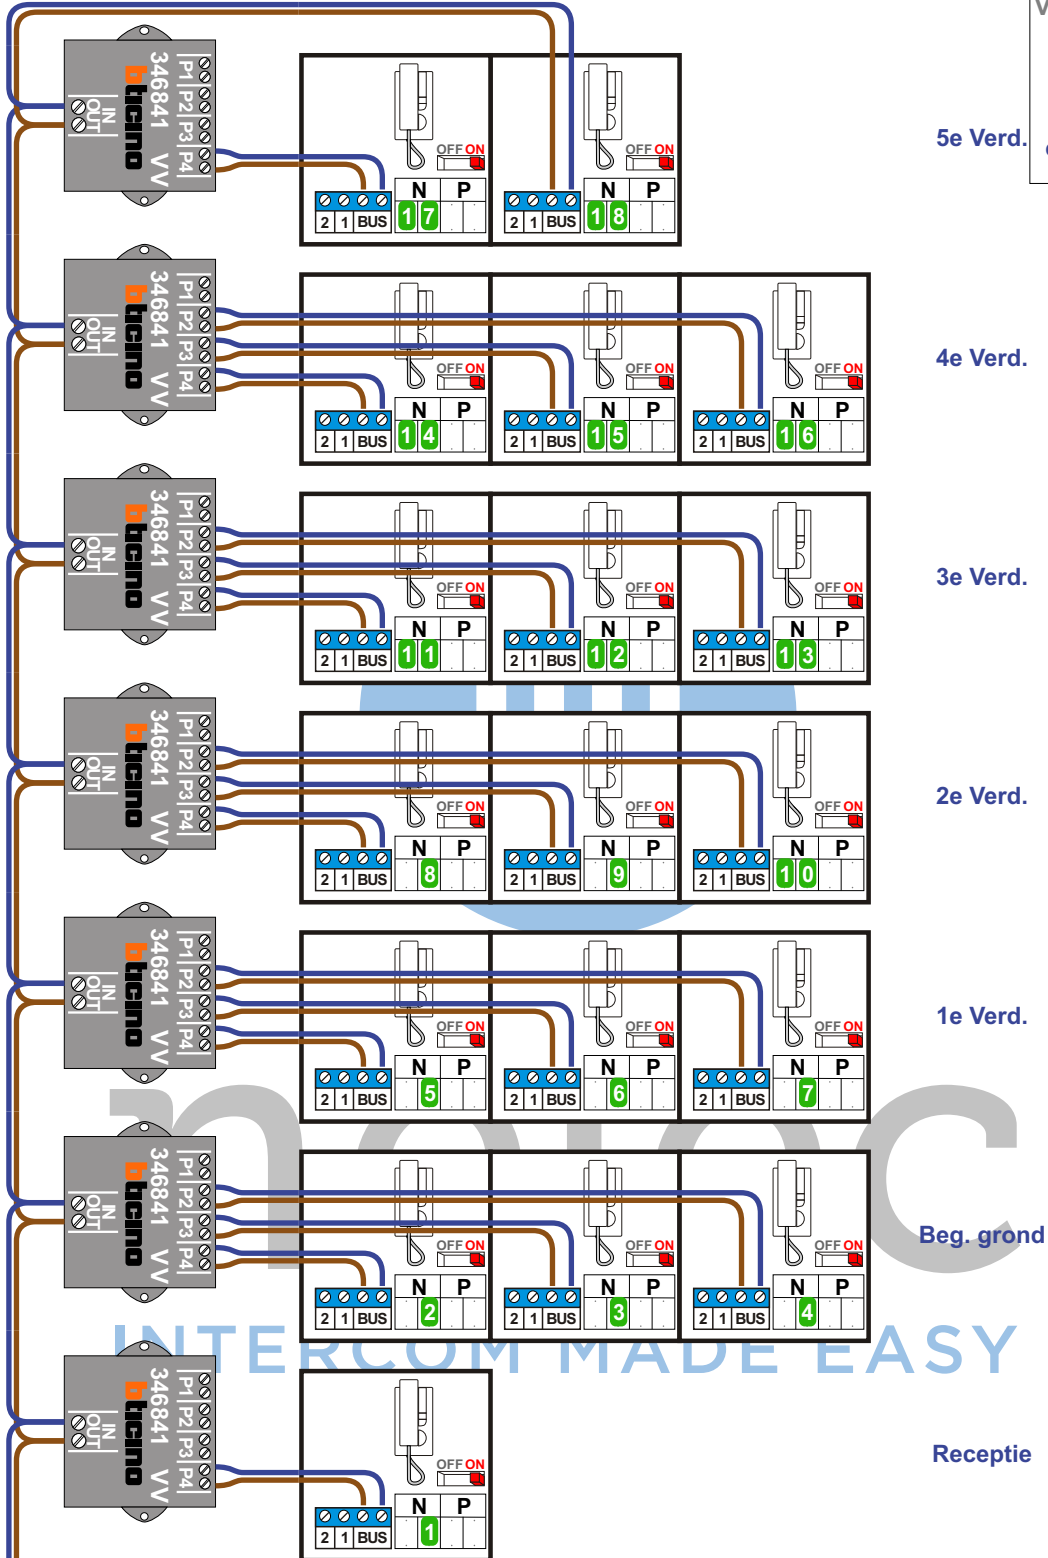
346841 bticino P1 P2 P3 P4 IN OUT
OFF ON
N P
2 1 BUS 17
OFF ON
N P
2 1 BUS 18
5e Verd.

346841 bticino P1 P2 P3 P4 IN OUT
OFF ON
N P
2 1 BUS 14
OFF ON
N P
2 1 BUS 15
OFF ON
N P
2 1 BUS 16
4e Verd.

346841 bticino P1 P2 P3 P4 IN OUT
OFF ON
N P
2 1 BUS 11
OFF ON
N P
2 1 BUS 12
OFF ON
N P
2 1 BUS 13
3e Verd.

346841 bticino P1 P2 P3 P4 IN OUT
OFF ON
N P
2 1 BUS 8
OFF ON
N P
2 1 BUS 9
OFF ON
N P
2 1 BUS 10
2e Verd.

346841 bticino P1 P2 P3 P4 IN OUT
OFF ON
N P
2 1 BUS 5
OFF ON
N P
2 1 BUS 6
OFF ON
N P
2 1 BUS 7
1e Verd.

346841 bticino P1 P2 P3 P4 IN OUT
OFF ON
N P
2 1 BUS 2
OFF ON
N P
2 1 BUS 3
OFF ON
N P
2 1 BUS 4
Beg. grond

INTERCOM MADE EASY

346841 bticino P1 P2 P3 P4 IN OUT
OFF ON
N P
2 1 BUS 1
Receptie